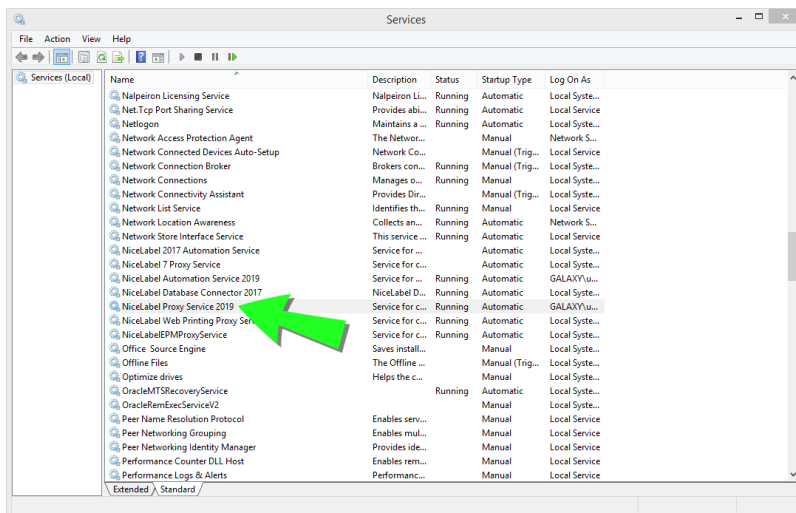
Services

File Action View Help

Services (Local)

| Name | Description | Status | Startup Type | Log On As |
|---|---|---|---|---|
| Nalpeiron Licensing Service | Nalpeiron Li... | Running | Automatic | Local Syste... |
| Net.Tcp Port Sharing Service | Provides abi... | Running | Automatic | Local Service |
| Netlogon | Maintains a ... | Running | Automatic | Local Syste... |
| Network Access Protection Agent | The Networ... | | Manual | Network S... |
| Network Connected Devices Auto-Setup | Network Co... | | Manual (Trig... | Local Service |
| Network Connection Broker | Brokers con... | Running | Manual (Trig... | Local Syste... |
| Network Connections | Manages o... | Running | Manual | Local Syste... |
| Network Connectivity Assistant | Provides Dir... | | Manual (Trig... | Local Syste... |
| Network List Service | Identifies th... | Running | Manual | Local Service |
| Network Location Awareness | Collects an... | Running | Automatic | Network S... |
| Network Store Interface Service | This service ... | Running | Automatic | Local Service |
| NiceLabel 2017 Automation Service | Service for ... | | Automatic | Local Syste... |
| NiceLabel 7 Proxy Service | Service for c... | | Automatic | Local Syste... |
| NiceLabel Automation Service 2019 | Service for ... | Running | Automatic | GALAXY\u... |
| NiceLabel Database Connector 2017 | NiceLabel D... | Running | Automatic | Local Syste... |
| NiceLabel Proxy Service 2019 | Service for c... | Running | Automatic | GALAXY\u... |
| NiceLabel Web Printing Proxy Ser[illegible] | Service for c... | Running | Automatic | Local Syste... |
| NiceLabelEPMProxyService | Service for c... | Running | Automatic | Local Syste... |
| Office Source Engine | Saves install... | | Manual | Local Syste... |
| Offline Files | The Offline ... | | Manual (Trig... | Local Syste... |
| Optimize drives | Helps the c... | | Manual | Local Syste... |
| OracleMTSRecoveryService | | Running | Automatic | Local Syste... |
| OracleRemExecServiceV2 | | | Manual | Local Syste... |
| Peer Name Resolution Protocol | Enables serv... | | Manual | Local Service |
| Peer Networking Grouping | Enables mul... | | Manual | Local Service |
| Peer Networking Identity Manager | Provides ide... | | Manual | Local Service |
| Performance Counter DLL Host | Enables rem... | | Manual | Local Service |
| Performance Logs & Alerts | Performanc... | | Manual | Local Service |

Extended Standard